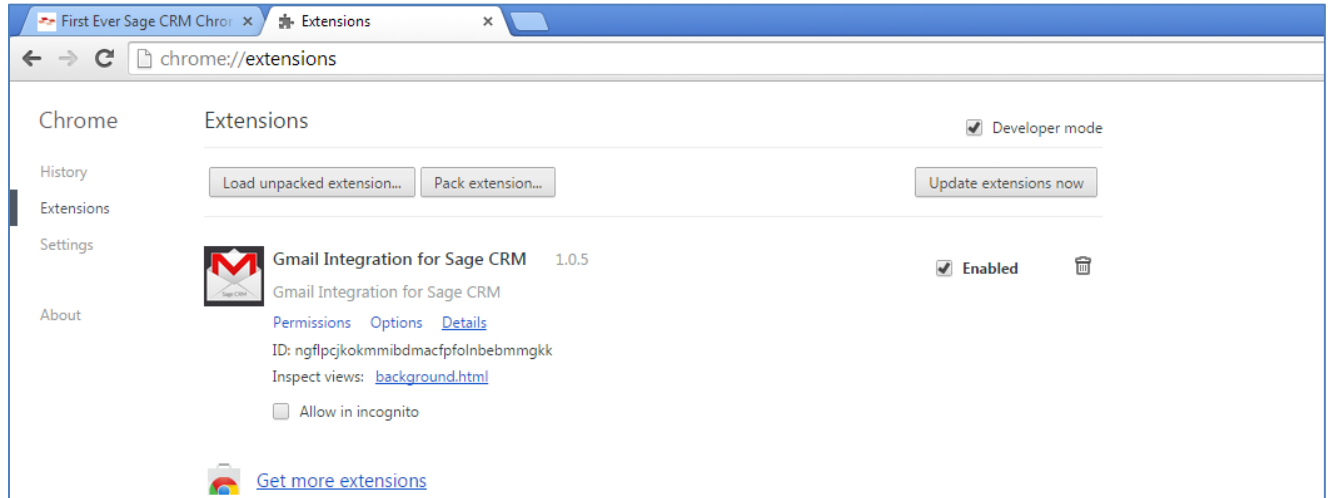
First Ever Sage CRM Chror ×
Extensions ×

chrome://extensions

Chrome

History
Extensions
Settings

About

Extensions

Developer mode

Load unpacked extension...
Pack extension...
Update extensions now

Gmail Integration for Sage CRM 1.0.5
Gmail Integration for Sage CRM
Permissions Options Details
ID: ngflpcjkokmmibdmacfpfolnbebmmgkk
Inspect views: background.html
Allow in incognito

Enabled

Sage CRM

Get more extensions